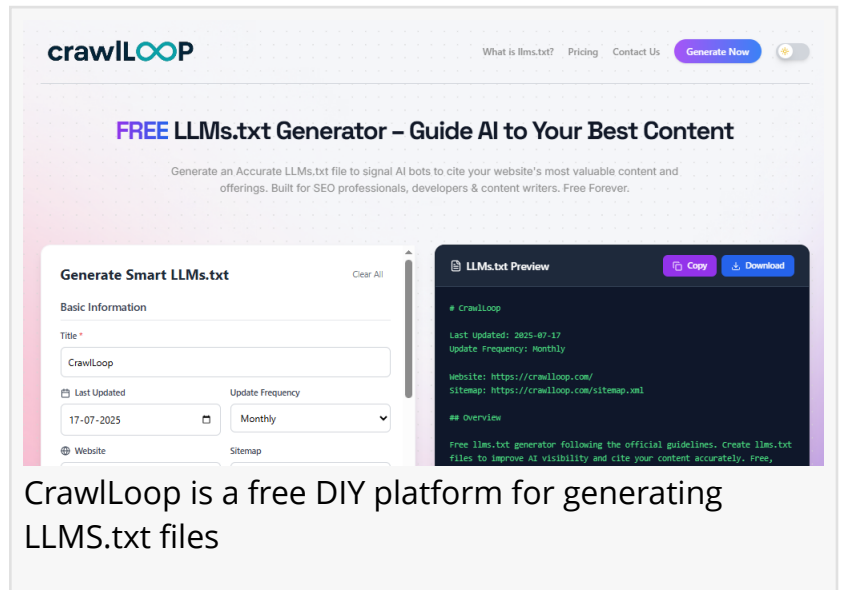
crawlLOOP

What is llms.txt? Pricing Contact Us Generate Now

FREE LLMs.txt Generator – Guide AI to Your Best Content

Generate an Accurate LLMs.txt file to signal AI bots to cite your website's most valuable content and offerings. Built for SEO professionals, developers & content writers. Free Forever.

Generate Smart LLMs.txt Clear All

Basic Information

Title *

CrawlLoop

Last Updated

17-07-2025

Update Frequency

Monthly

Website

Sitemap

LLMs.txt Preview Copy Download

# CrawlLoop

Last Updated: 2025-07-17
Update Frequency: Monthly

Website: https://crawlloop.com/
Sitemap: https://crawlloop.com/sitemap.xml

## Overview

Free llms.txt generator following the official guidelines. Create llms.txt files to improve AI visibility and cite your content accurately. Free,

CrawlLoop is a free DIY platform for generating LLMS.txt files